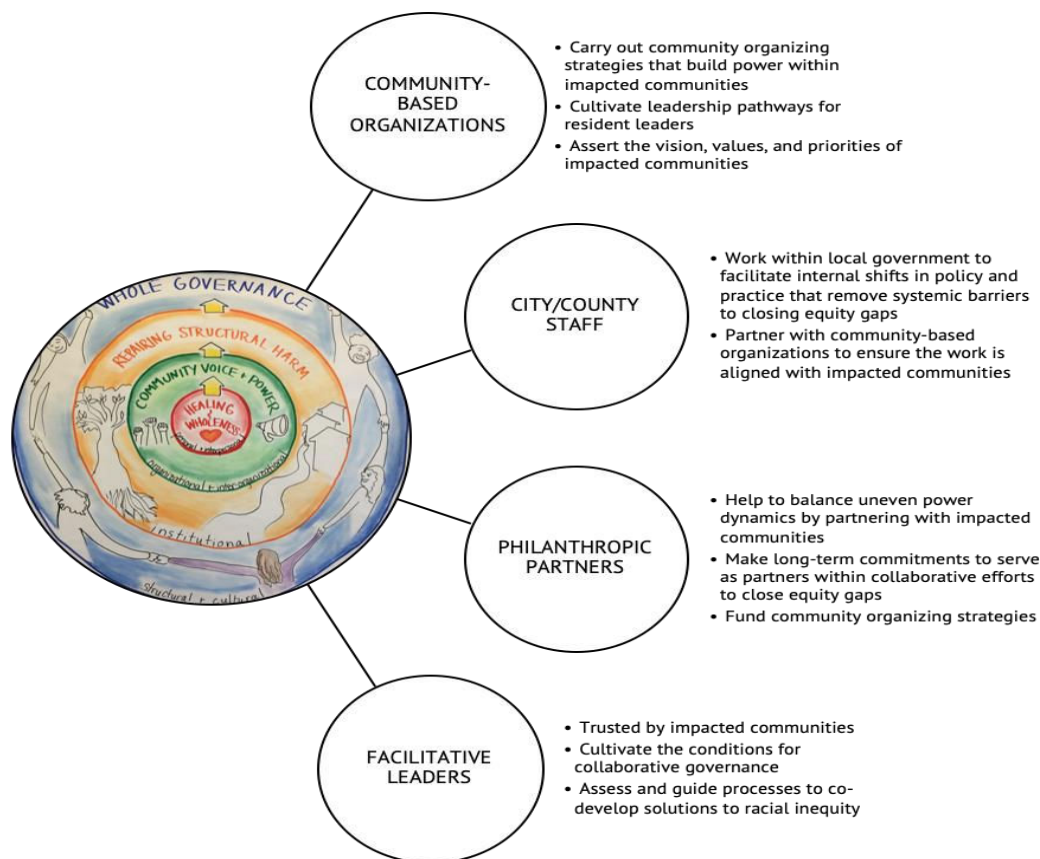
COMMUNITY-BASED ORGANIZATIONS

• Carry out community organizing strategies that build power within imapcted communities
• Cultivate leadership pathways for resident leaders
• Assert the vision, values, and priorities of impacted communities

WHOLE GOVERNANCE

REPAIRING STRUCTURAL HARM

COMMUNITY VOICE + POWER

HEALING & WHOLENESS

personal + interpersonal

organizational + inter-organizational

institutional

structural + cultural

CITY/COUNTY STAFF

• Work within local government to facilitate internal shifts in policy and practice that remove systemic barriers to closing equity gaps
• Partner with community-based organizations to ensure the work is aligned with impacted communities

PHILANTHROPIC PARTNERS

• Help to balance uneven power dynamics by partnering with impacted communities
• Make long-term commitments to serve as partners within collaborative efforts to close equity gaps
• Fund community organizing strategies

FACILITATIVE LEADERS

• Trusted by impacted communities
• Cultivate the conditions for collaborative governance
• Assess and guide processes to co-develop solutions to racial inequity